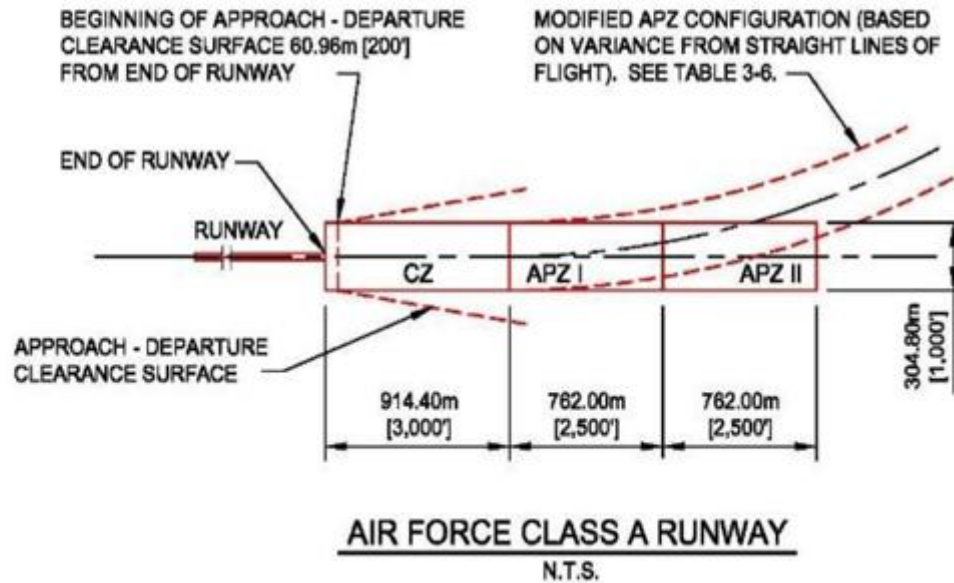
BEGINNING OF APPROACH - DEPARTURE CLEARANCE SURFACE 60.96m [200'] FROM END OF RUNWAY

MODIFIED APZ CONFIGURATION (BASED ON VARIANCE FROM STRAIGHT LINES OF FLIGHT). SEE TABLE 3-6.

END OF RUNWAY

RUNWAY

CZ

APZ I

APZ II

APPROACH - DEPARTURE CLEARANCE SURFACE

914.40m [3,000']

762.00m [2,500']

762.00m [2,500']

304.80m [1,000']

AIR FORCE CLASS A RUNWAY

N.T.S.